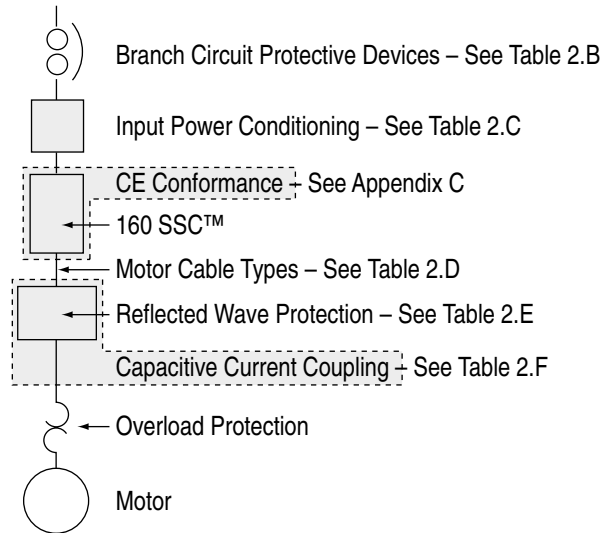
Branch Circuit Protective Devices – See Table 2.B

Input Power Conditioning – See Table 2.C

CE Conformance – See Appendix C

160 SSC™

Motor Cable Types – See Table 2.D

Reflected Wave Protection – See Table 2.E

Capacitive Current Coupling – See Table 2.F

Overload Protection

Motor